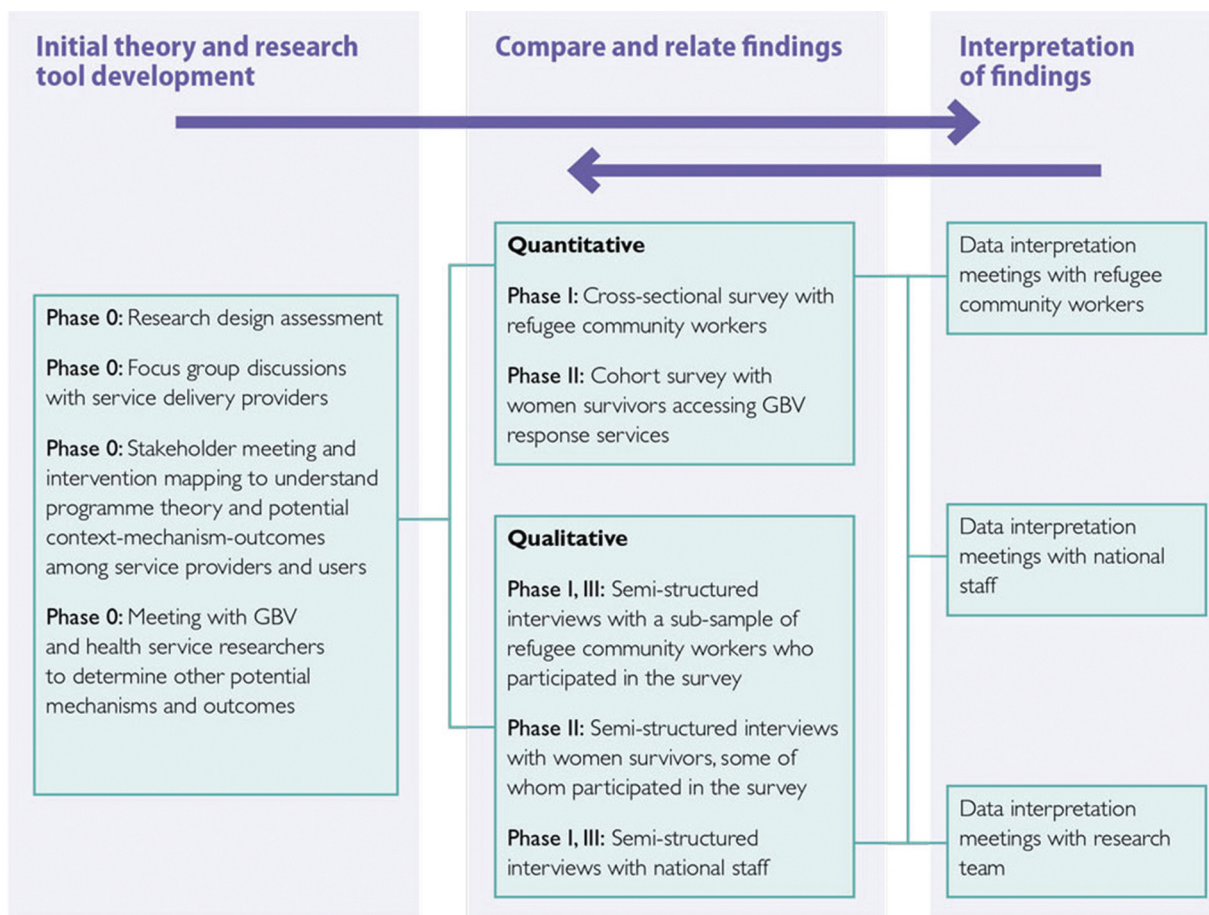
Initial theory and research tool development

Compare and relate findings

Interpretation of findings

Phase 0: Research design assessment

Phase 0: Focus group discussions with service delivery providers

Phase 0: Stakeholder meeting and intervention mapping to understand programme theory and potential context-mechanism-outcomes among service providers and users

Phase 0: Meeting with GBV and health service researchers to determine other potential mechanisms and outcomes

Quantitative

Phase I: Cross-sectional survey with refugee community workers

Phase II: Cohort survey with women survivors accessing GBV response services

Qualitative

Phase I, III: Semi-structured interviews with a sub-sample of refugee community workers who participated in the survey

Phase II: Semi-structured interviews with women survivors, some of whom participated in the survey

Phase I, III: Semi-structured interviews with national staff

Data interpretation meetings with refugee community workers

Data interpretation meetings with national staff

Data interpretation meetings with research team